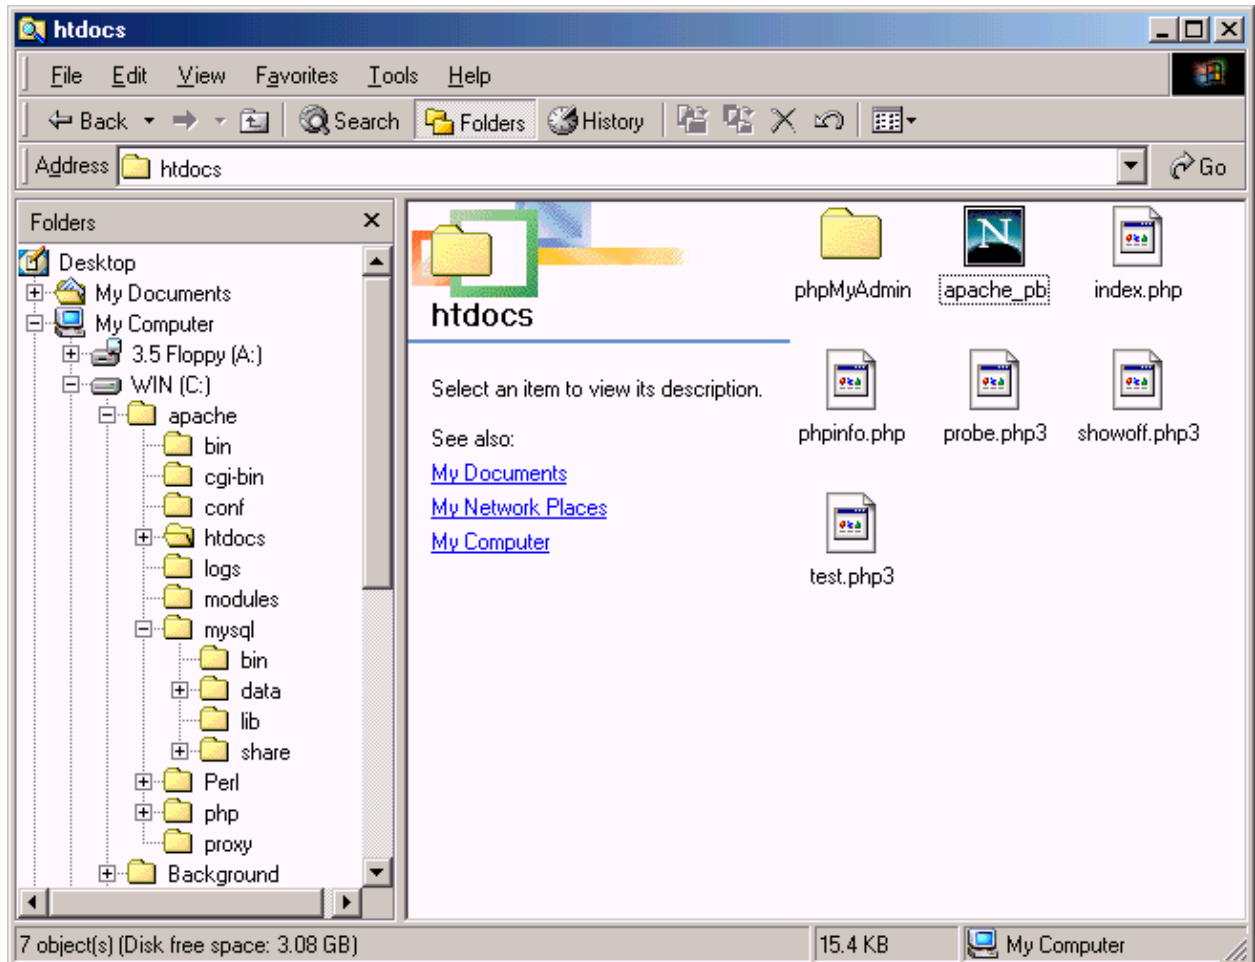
htdocs

File Edit View Favorites Tools Help

Back Search Folders History

Address htdocs Go

Folders

Desktop
My Documents
My Computer
3.5 Floppy (A:)
WIN (C:)
apache
bin
cgi-bin
conf
htdocs
logs
modules
mysql
bin
data
lib
share
Perl
php
proxy
Background

htdocs

Select an item to view its description.

See also:
My Documents
My Network Places
My Computer

phpMyAdmin
apache_pb
index.php
phpinfo.php
probe.php3
showoff.php3
test.php3

7 object(s) (Disk free space: 3.08 GB)
15.4 KB
My Computer